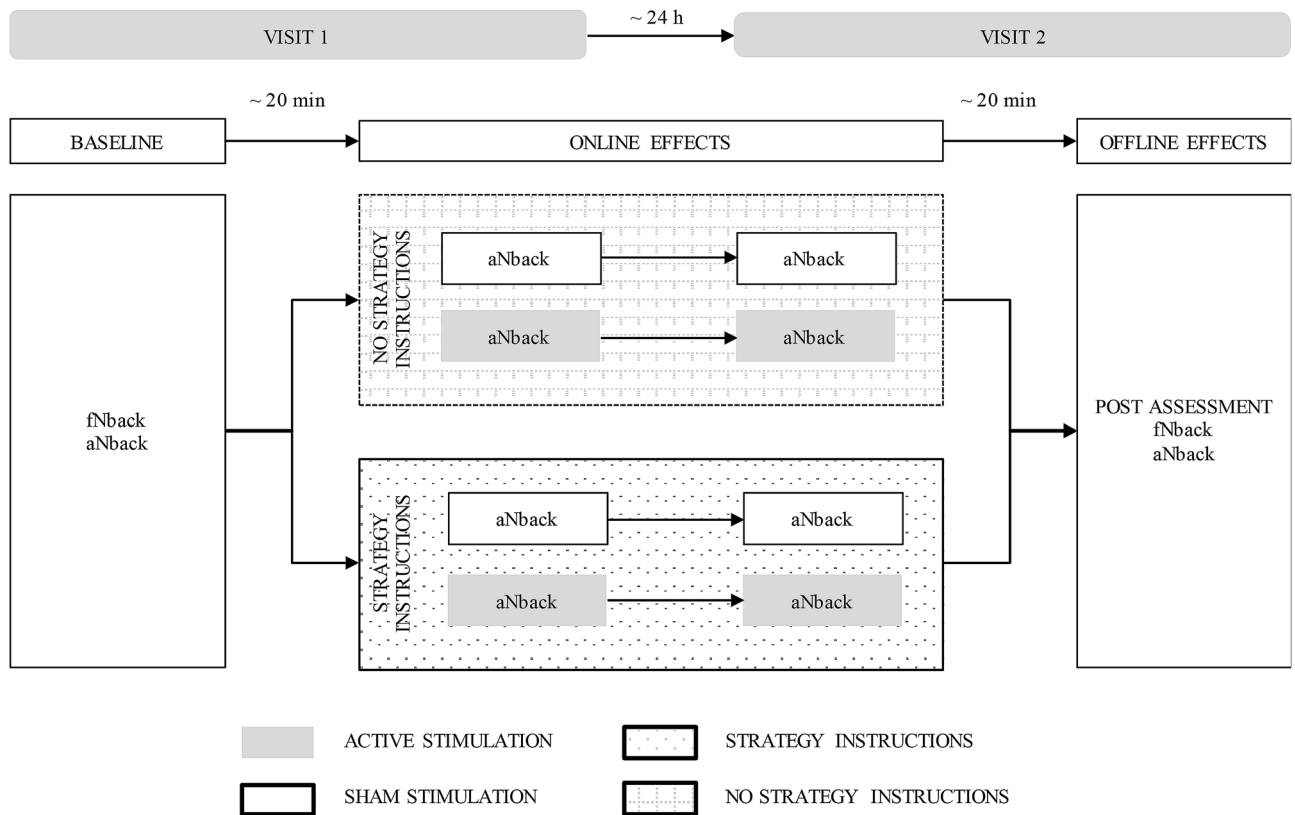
VISIT 1

~ 24 h

VISIT 2

~ 20 min

~ 20 min

BASELINE

ONLINE EFFECTS

OFFLINE EFFECTS

fNback
aNback

NO STRATEGY INSTRUCTIONS

aNback

aNback

aNback

aNback

STRATEGY INSTRUCTIONS

aNback

aNback

aNback

aNback

POST ASSESSMENT
fNback
aNback

ACTIVE STIMULATION

STRATEGY INSTRUCTIONS

SHAM STIMULATION

NO STRATEGY INSTRUCTIONS